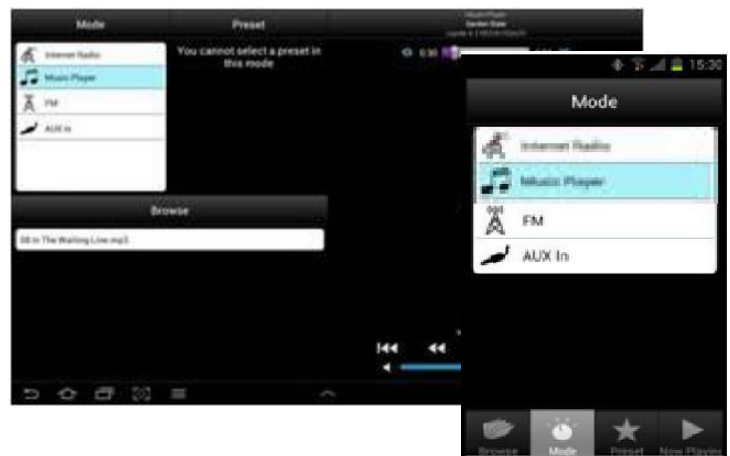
Mode

Preset

Internet Radio

Music Player

FM

AUX In

You cannot select a preset in this mode

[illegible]

Browse

08 In The Waiting Line.mp3

15:30

Mode

Internet Radio

Music Player

FM

AUX In

Browse

Mode

Preset

Now Playing